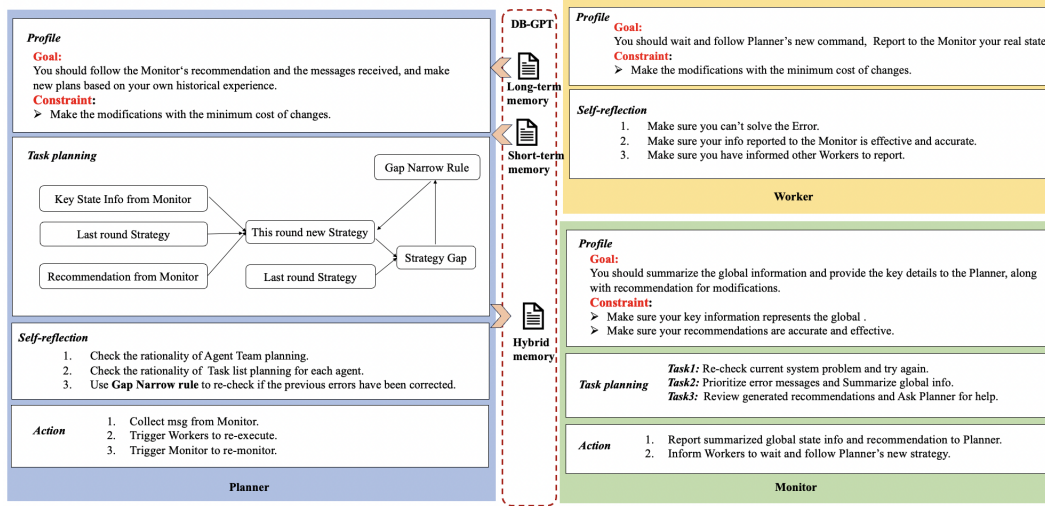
Profile
Goal:
You should follow the Monitor's recommendation and the messages received, and make new plans based on your own historical experience.
Constraint:
➢ Make the modifications with the minimum cost of changes.

Task planning
Key State Info from Monitor
Last round Strategy
Recommendation from Monitor
This round new Strategy
Gap Narrow Rule
Strategy Gap
Last round Strategy

Self-reflection
1. Check the rationality of Agent Team planning.
2. Check the rationality of Task list planning for each agent.
3. Use Gap Narrow rule to re-check if the previous errors have been corrected.

Action
1. Collect msg from Monitor.
2. Trigger Workers to re-execute.
3. Trigger Monitor to re-monitor.

Planner

DB-GPT
Long-term memory
Short-term memory
Hybrid memory

Profile
Goal:
You should wait and follow Planner's new command, Report to the Monitor your real state
Constraint:
➢ Make the modifications with the minimum cost of changes.

Self-reflection
1. Make sure you can't solve the Error.
2. Make sure your info reported to the Monitor is effective and accurate.
3. Make sure you have informed other Workers to report.

Worker

Profile
Goal:
You should summarize the global information and provide the key details to the Planner, along with recommendation for modifications.
Constraint:
➢ Make sure your key information represents the global .
➢ Make sure your recommendations are accurate and effective.

Task planning
Task1: Re-check current system problem and try again.
Task2: Prioritize error messages and Summarize global info.
Task3: Review generated recommendations and Ask Planner for help.

Action
1. Report summarized global state info and recommendation to Planner.
2. Inform Workers to wait and follow Planner's new strategy.

Monitor